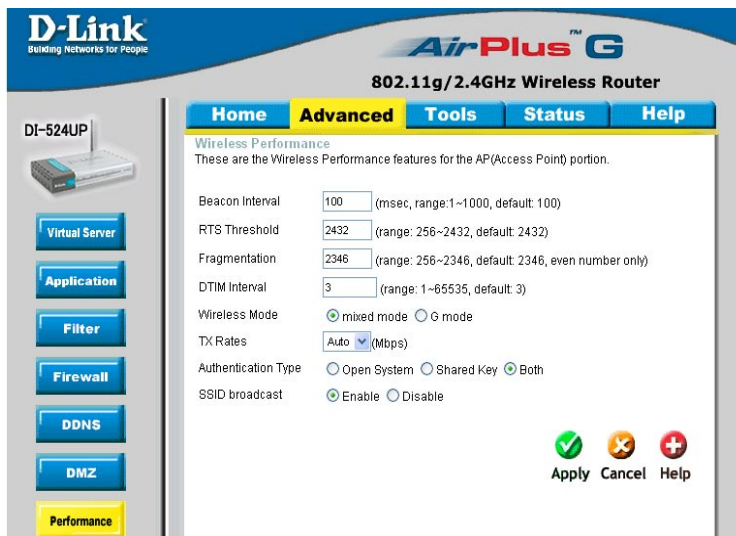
D-Link
Building Networks for People

AirPlus™ G

802.11g/2.4GHz Wireless Router

DI-524UP

Home | Advanced | Tools | Status | Help

Virtual Server

Application

Filter

Firewall

DDNS

DMZ

Performance

Wireless Performance
These are the Wireless Performance features for the AP(Access Point) portion.

Beacon Interval 100 (msec, range:1~1000, default: 100)

RTS Threshold 2432 (range: 256~2432, default: 2432)

Fragmentation 2346 (range: 256~2346, default: 2346, even number only)

DTIM Interval 3 (range: 1~65535, default: 3)

Wireless Mode mixed mode G mode

TX Rates Auto (Mbps)

Authentication Type Open System Shared Key Both

SSID broadcast Enable Disable

Apply Cancel Help